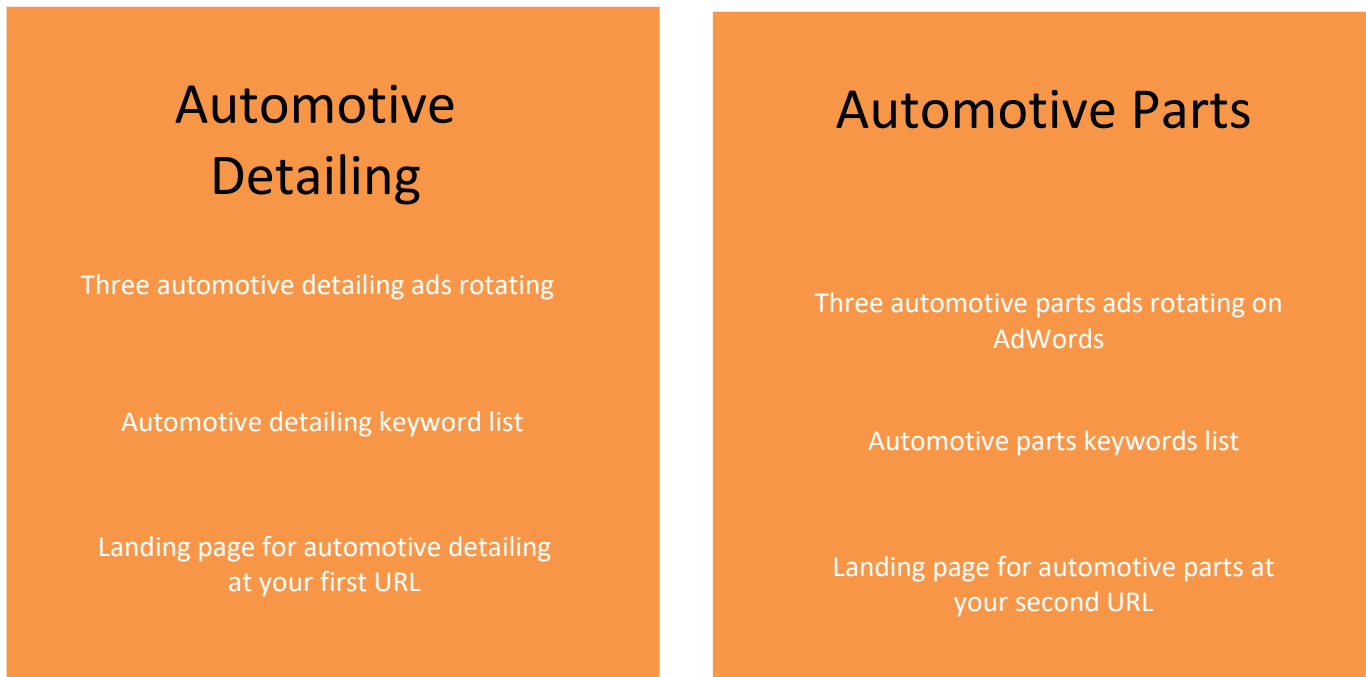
Automotive Detailing

Three automotive detailing ads rotating

Automotive detailing keyword list

Landing page for automotive detailing at your first URL

Automotive Parts

Three automotive parts ads rotating on AdWords

Automotive parts keywords list

Landing page for automotive parts at your second URL